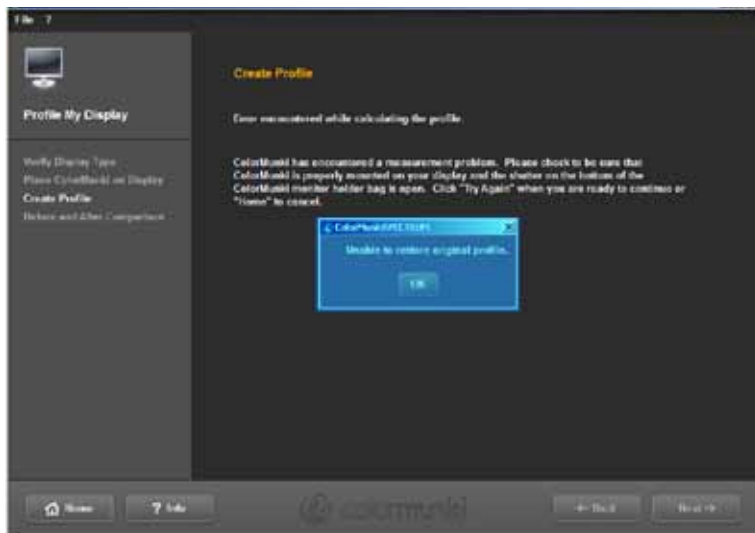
File ?

Profile My Display

Verify Display Type
Place ColorMunki on Display
Create Profile
Before and After Comparison

Create Profile

Error encountered while calculating the profile.

ColorMunki has encountered a measurement problem. Please check to be sure that ColorMunki is properly mounted on your display and the shutter on the bottom of the ColorMunki monitor holder bag is open. Click "Try Again" when you are ready to continue or "Home" to cancel.

ColorMunki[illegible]

Unable to restore original profile.

OK

Home

? Info

colormunki

← Back

Next →